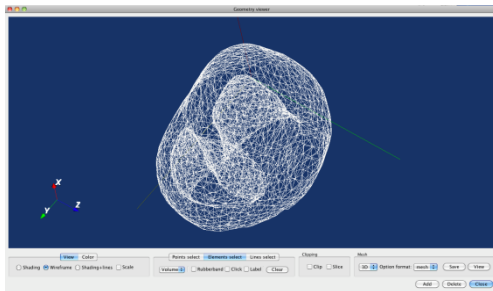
Geometry viewer

X
Y
Z

View Color
Shading Wireframe Shading+lines Scale

Points select Elements select Lines select
Volume Rubberband Click Label Clear

Clipping
Clip Slice

Mesh
3D Option format: mesh Save View

Add Delete Close